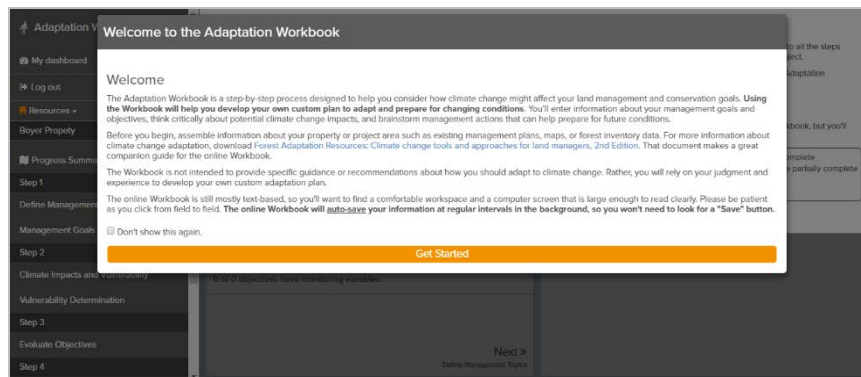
Adaptation V

My dashboard

Log out

Resources

Boyer Property

Progress Summ

Step 1

Define Manageme

Management Goals

Step 2

Climate Impacts and Vulnerability

Vulnerability Determination

Step 3

Evaluate Objectives

Step 4

Welcome to the Adaptation Workbook

Welcome

The Adaptation Workbook is a step-by-step process designed to help you consider how climate change might affect your land management and conservation goals. **Using the Workbook will help you develop your own custom plan to adapt and prepare for changing conditions**. You'll enter information about your management goals and objectives, think critically about potential climate change impacts, and brainstorm management actions that can help prepare for future conditions.

Before you begin, assemble information about your property or project area such as existing management plans, maps, or forest inventory data. For more information about climate change adaptation, download Forest Adaptation Resources: Climate change tools and approaches for land managers, 2nd Edition. That document makes a great companion guide for the online Workbook.

The Workbook is not intended to provide specific guidance or recommendations about how you should adapt to climate change. Rather, you will rely on your judgment and experience to develop your own custom adaptation plan.

The online Workbook is still mostly text-based, so you'll want to find a comfortable workspace and a computer screen that is large enough to read clearly. Please be patient as you click from field to field. **The online Workbook will auto-save your information at regular intervals in the background, so you won't need to look for a "Save" button.**

Don't show this again.

Get Started

to all the steps
ject.

Adaptation

kbook, but you'll

mplete
e partially complete

0 of 0 objectives have monitoring variables

Next »
Define Management Topics